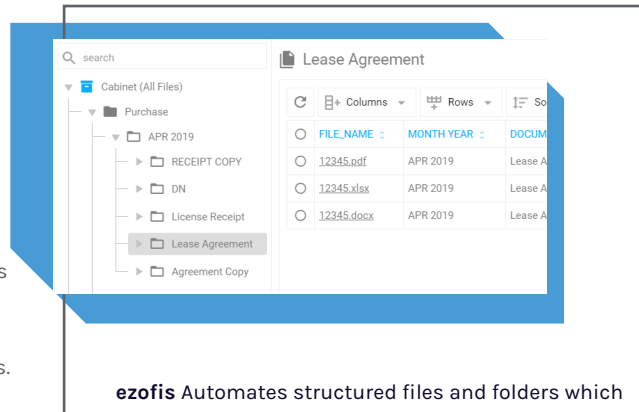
search

Cabinet (All Files)

Purchase

APR 2019

RECEIPT COPY

DN

License Receipt

Lease Agreement

Agreement Copy

Lease Agreement

Columns

Rows

So

| | FILE_NAME | MONTH YEAR | DOCUM |
|---|---|---|---|
| ○ | 12345.pdf | APR 2019 | Lease A |
| ○ | 12345.xlsx | APR 2019 | Lease A |
| ○ | 12345.docx | APR 2019 | Lease A |

s

s.

**ezofis** Automates structured files and folders which